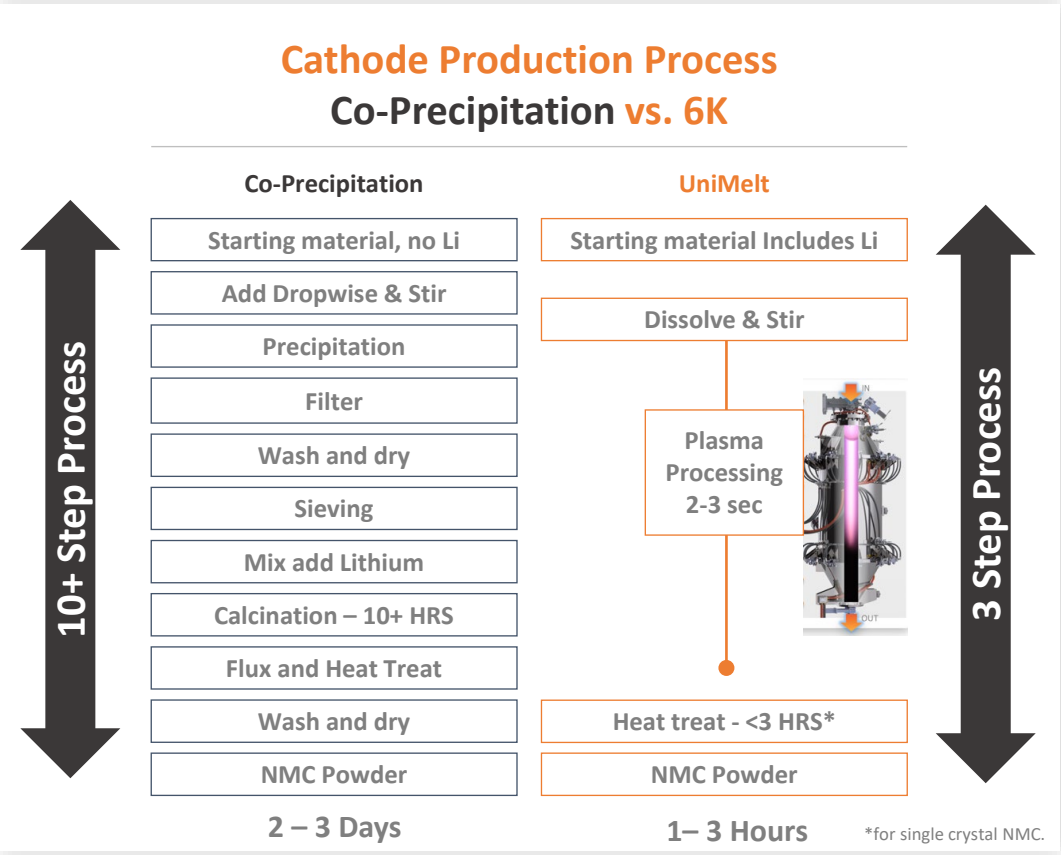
Cathode Production Process
Co-Precipitation vs. 6K

10+ Step Process

Co-Precipitation

Starting material, no Li
Add Dropwise & Stir
Precipitation
Filter
Wash and dry
Sieving
Mix add Lithium
Calcination – 10+ HRS
Flux and Heat Treat
Wash and dry
NMC Powder

2 – 3 Days

UniMelt

Starting material Includes Li
Dissolve & Stir
Plasma Processing 2-3 sec
IN
OUT
Heat treat - <3 HRS*
NMC Powder

1– 3 Hours

3 Step Process

*for single crystal NMC.